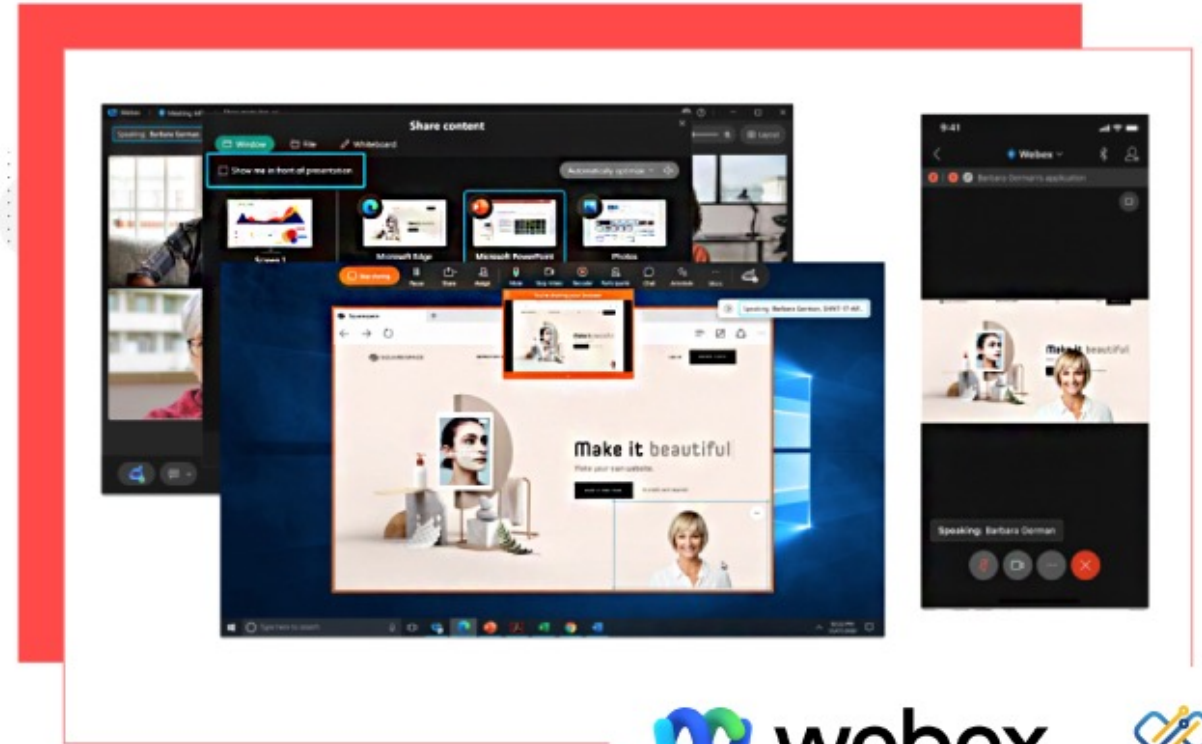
Webex

Speaking: Barbara German

Share content

Window

File

Whiteboard

Show me in front of presentation

Automatically optimize

Screen 1

Microsoft Edge

Microsoft PowerPoint

Photos

Stop sharing

Pause

Share

Assign

Mute

Stop video

Recorder

Participants

Chat

Annotate

More

You're sharing your browser

Speaking: Barbara German

Make it beautiful

Make your own website.

Type here to search

9:41

Webex

Barbara German's application

Make it beautiful

Speaking: Barbara German

webex